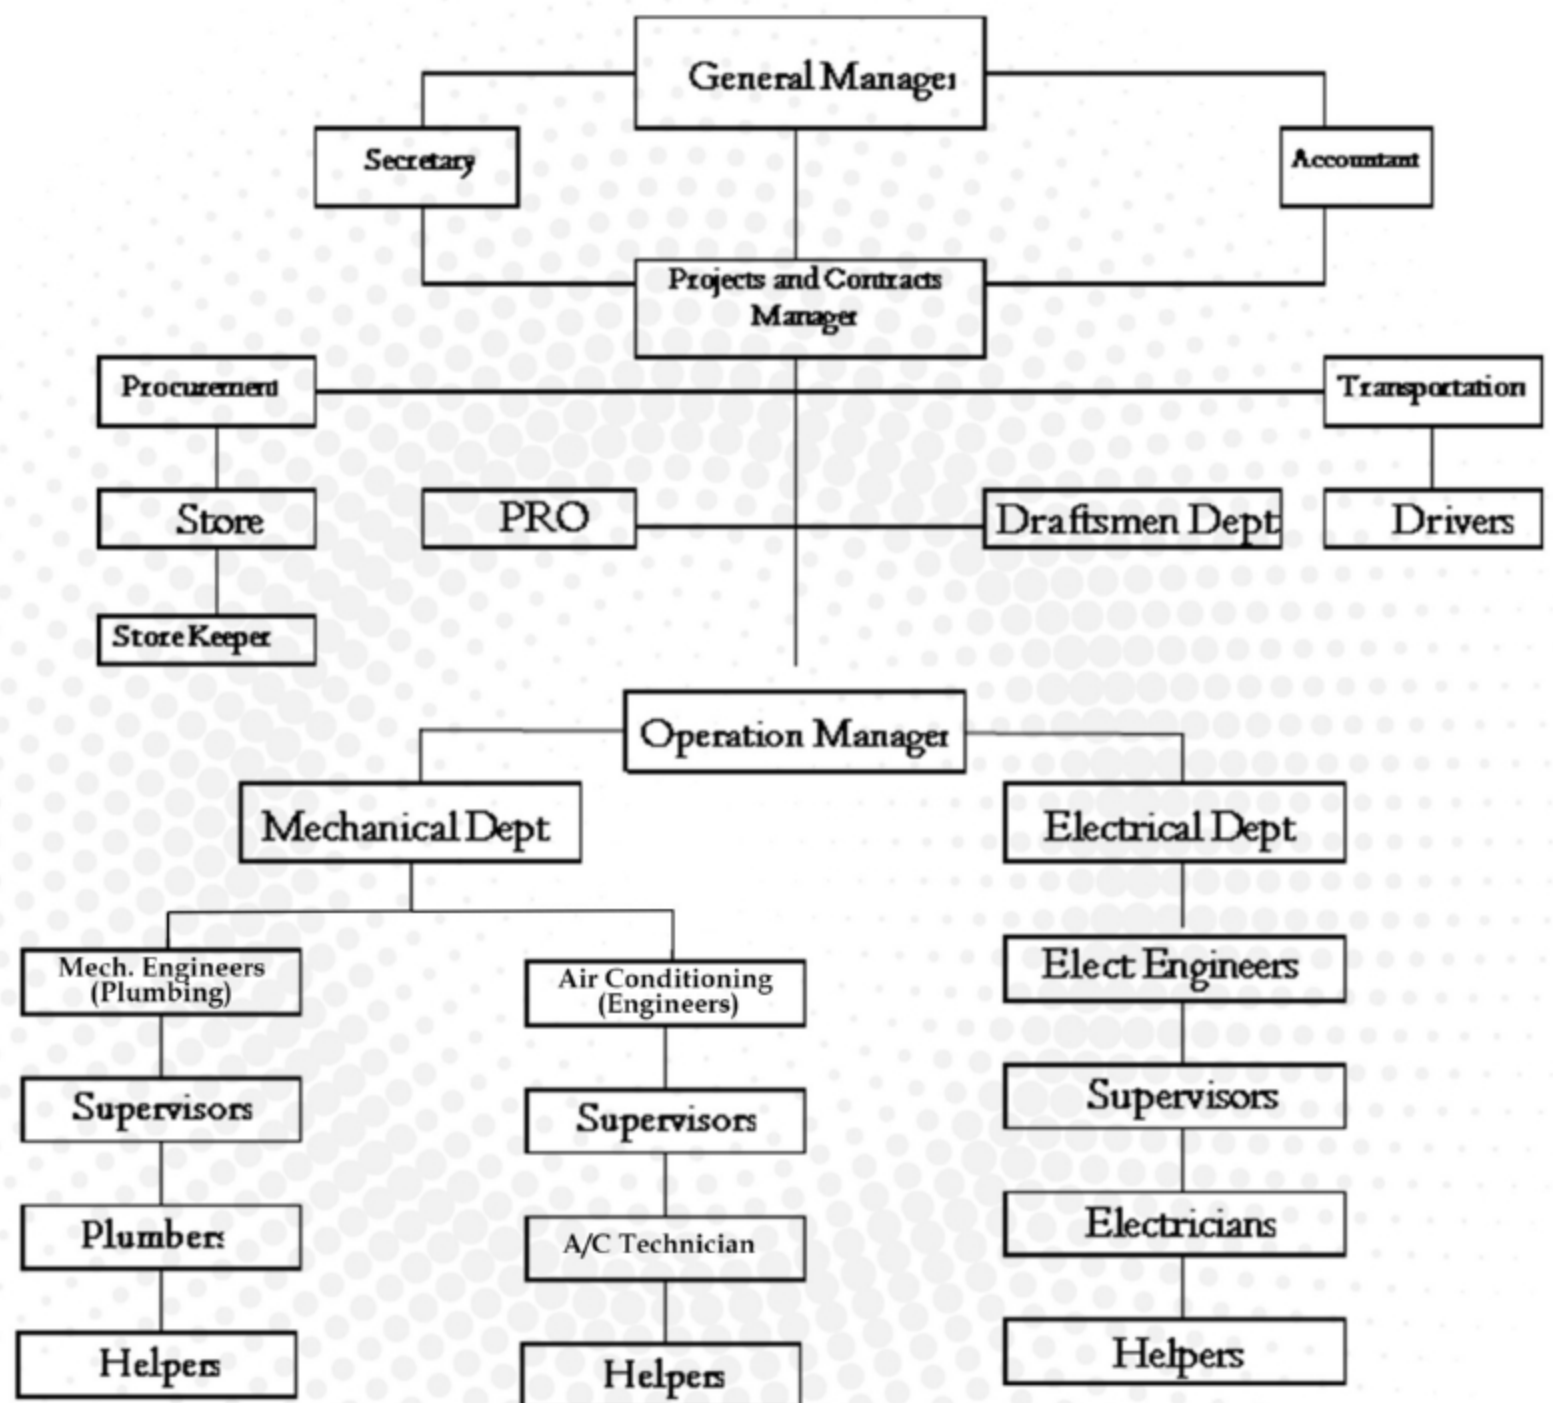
General Manager

Secretary

Accountant

Projects and Contracts Manager

Procurement

Transportation

Store

PRO

Draftsmen Dept

Drivers

Store Keeper

Operation Manager

Mechanical Dept

Electrical Dept

Mech. Engineers (Plumbing)

Air Conditioning (Engineers)

Elect Engineers

Supervisors

Supervisors

Supervisors

Plumbers

A/C Technician

Electricians

Helpers

Helpers

Helpers